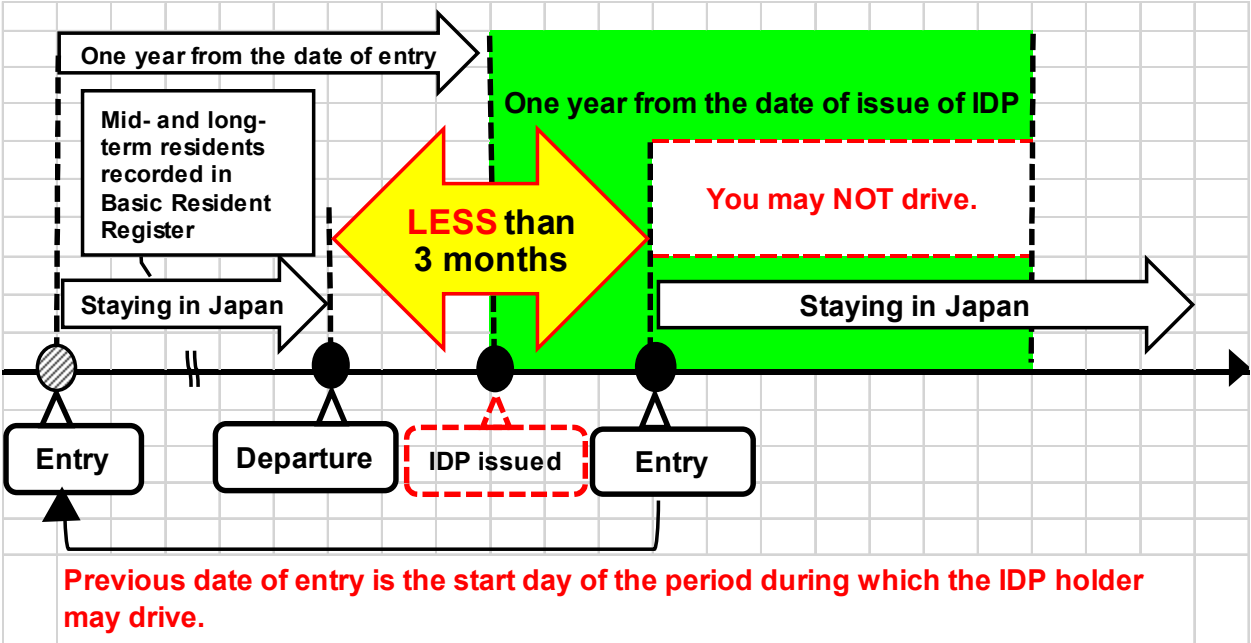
One year from the date of entry

Mid- and long-term residents recorded in Basic Resident Register

One year from the date of issue of IDP

LESS than 3 months

You may NOT drive.

Staying in Japan

Staying in Japan

Entry

Departure

IDP issued

Entry

Previous date of entry is the start day of the period during which the IDP holder may drive.